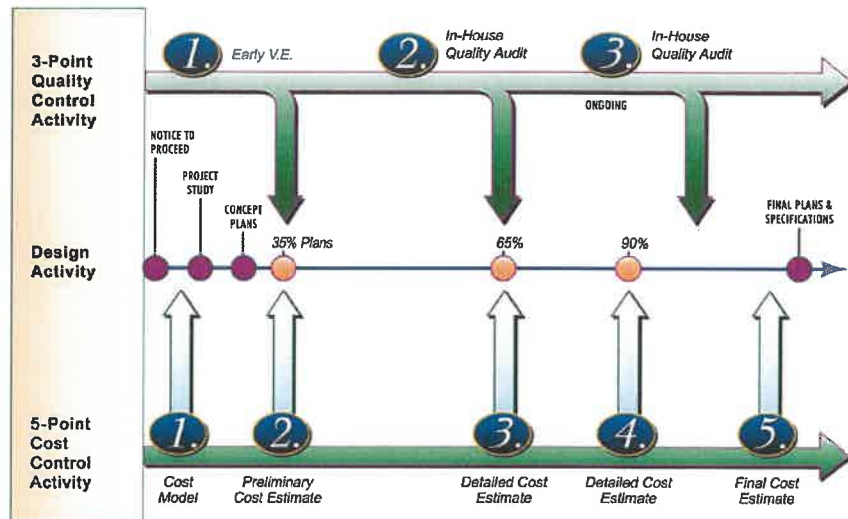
3-Point Quality Control Activity

1. Early V.E.

2. In-House Quality Audit

3. In-House Quality Audit

ONGOING

NOTICE TO PROCEED

PROJECT STUDY

CONCEPT PLANS

35% Plans

65%

90%

FINAL PLANS & SPECIFICATIONS

Design Activity

5-Point Cost Control Activity

1. Cost Model

2. Preliminary Cost Estimate

3. Detailed Cost Estimate

4. Detailed Cost Estimate

5. Final Cost Estimate